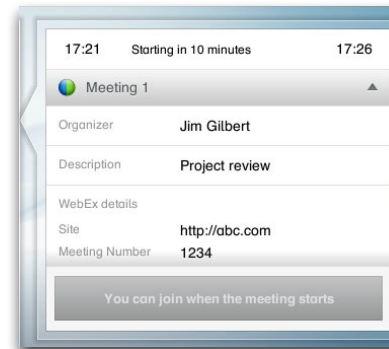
17:21 Starting in 10 minutes 17:26

Meeting 1

| | |
|---|---|
| Organizer | Jim Gilbert |
| Description | Project review |

WebEx details

| | |
|---|---|
| Site | http://abc.com |
| Meeting Number | 1234 |

You can join when the meeting starts